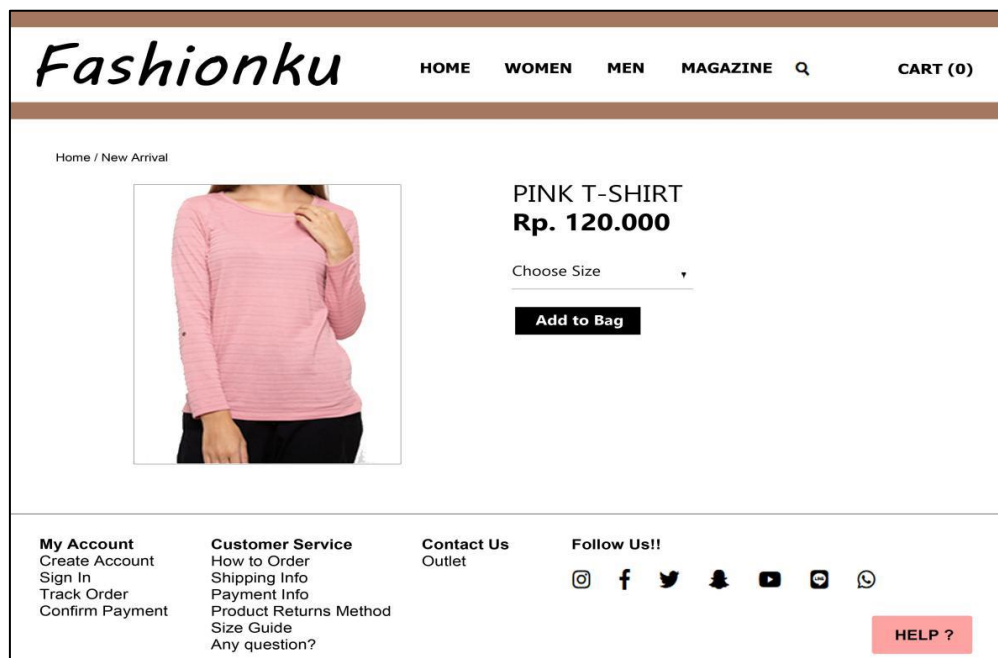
Fashionku

HOME WOMEN MEN MAGAZINE CART (0)

Home / New Arrival

PINK T-SHIRT
Rp. 120.000

Choose Size

Add to Bag

My Account
Create Account
Sign In
Track Order
Confirm Payment

Customer Service
How to Order
Shipping Info
Payment Info
Product Returns Method
Size Guide
Any question?

Contact Us
Outlet

Follow Us!!

HELP ?